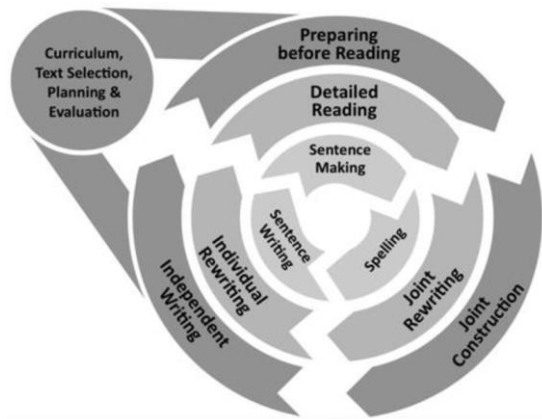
Curriculum, Text Selection, Planning & Evaluation

Preparing before Reading

Detailed Reading

Sentence Making

Sentence Writing

Spelling

Individual Rewriting

Joint Rewriting

Independent Writing

Joint Construction